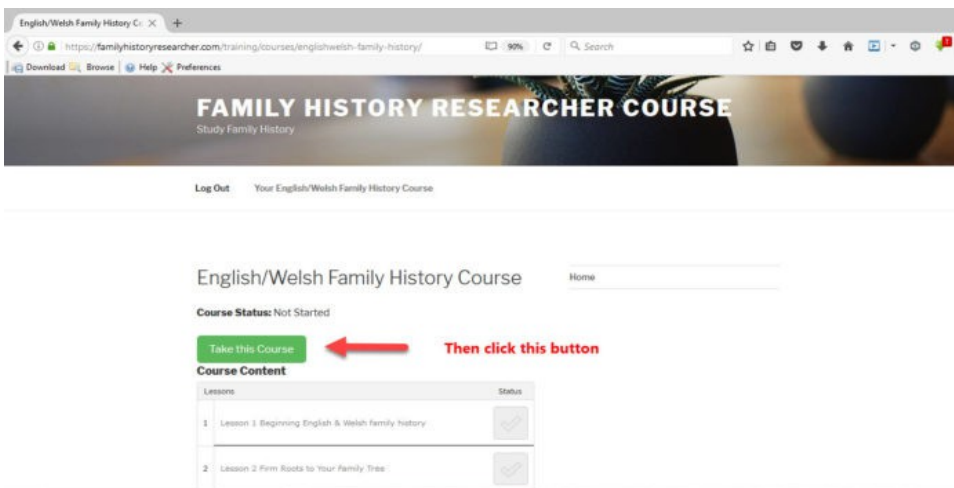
English/Welsh Family History Co ×

https://familyhistoryresearcher.com/training/courses/englishwelsh-family-history/ 90% Search

Download Browse Help Preferences

FAMILY HISTORY RESEARCHER COURSE
Study Family History

Log Out Your English/Welsh Family History Course

English/Welsh Family History Course

Home

Course Status: Not Started

Take this Course

Then click this button

Course Content

| Lessons | Status |
|---|---|
| 1 Lesson 1 Beginning English & Welsh family history | |
| 2 Lesson 2 Firm Roots to Your Family Tree | |